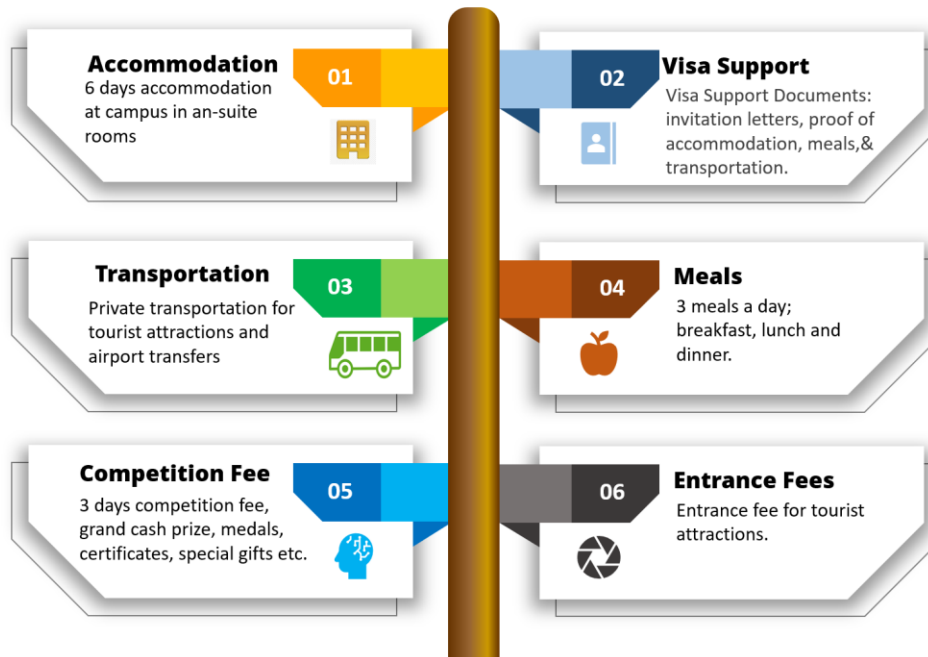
Accommodation
01
6 days accommodation at campus in an-suite rooms

02
Visa Support
Visa Support Documents: invitation letters, proof of accommodation, meals,& transportation.

Transportation
03
Private transportation for tourist attractions and airport transfers

04
Meals
3 meals a day; breakfast, lunch and dinner.

Competition Fee
05
3 days competition fee, grand cash prize, medals, certificates, special gifts etc.

06
Entrance Fees
Entrance fee for tourist attractions.